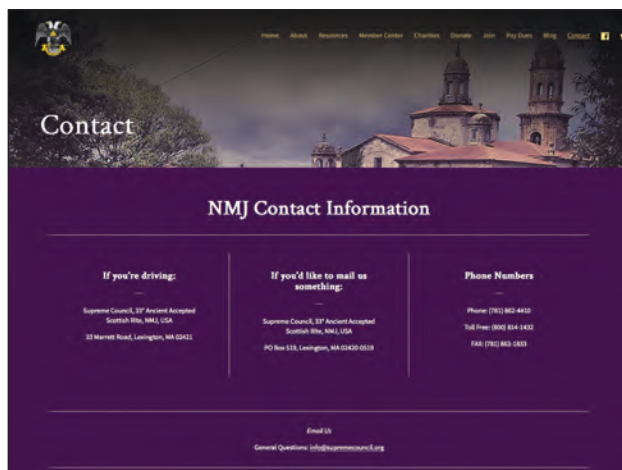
Home About Resources Member Center Charities Donate Join Pay Dues Blog Contact

Contact

NMJ Contact Information

If you're driving:

Supreme Council, 33° Ancient Accepted Scottish Rite, NMJ, USA

33 Marrett Road, Lexington, MA 02421

If you'd like to mail us something:

Supreme Council, 33° Ancient Accepted Scottish Rite, NMJ, USA

PO Box 519, Lexington, MA 02420-0519

Phone Numbers

Phone: (781) 862-4410

Toll Free: (800) 814-1432

FAX: (781) 863-1833

Email Us

General Questions: info@supremecouncil.org